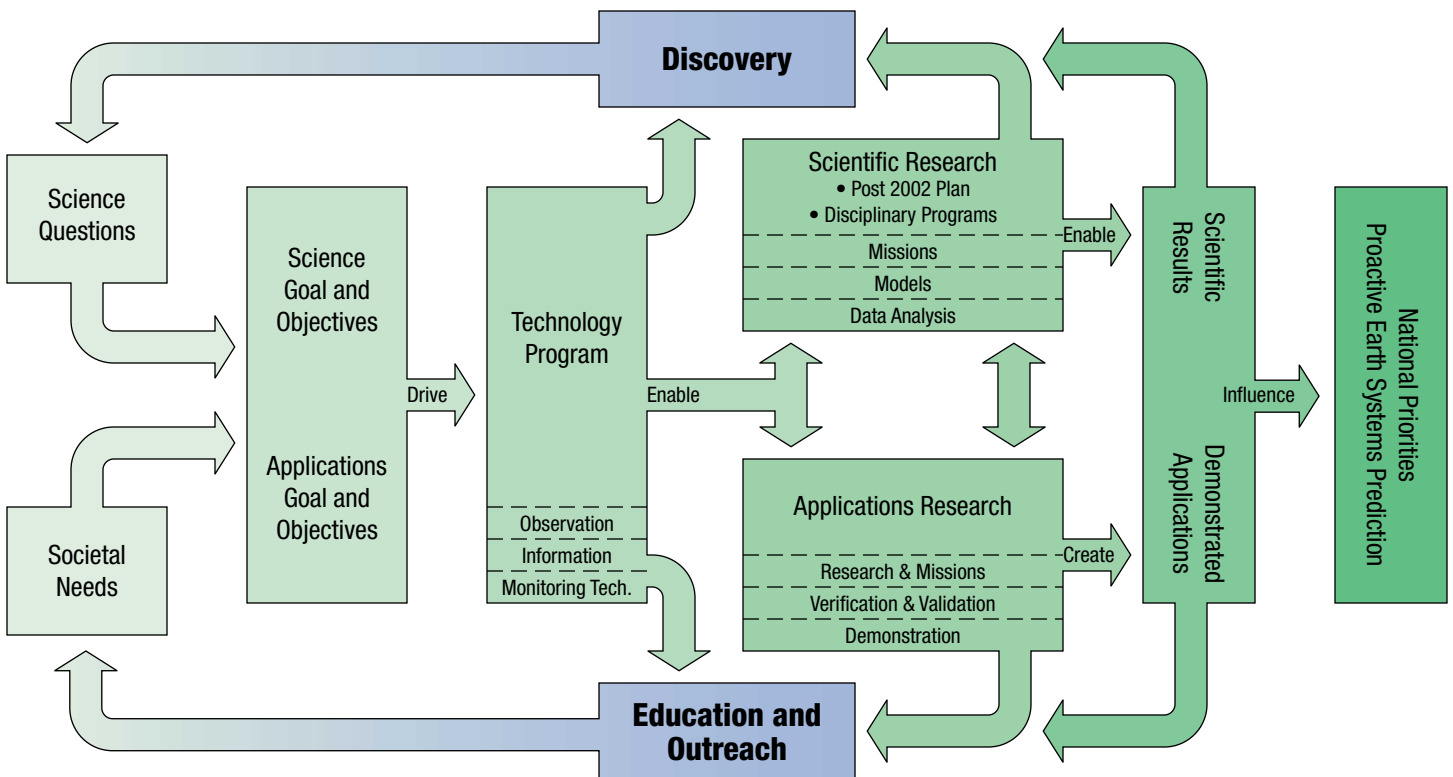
Discovery

Science Questions

Societal Needs

Science Goal and Objectives

Applications Goal and Objectives

Drive

Technology Program

Observation

Information

Monitoring Tech.

Enable

Scientific Research
• Post 2002 Plan
• Disciplinary Programs

Missions

Models

Data Analysis

Enable

Applications Research

Research & Missions

Verification & Validation

Demonstration

Create

Scientific Results

Demonstrated Applications

Influence

National Priorities
Proactive Earth Systems Prediction

Education and Outreach